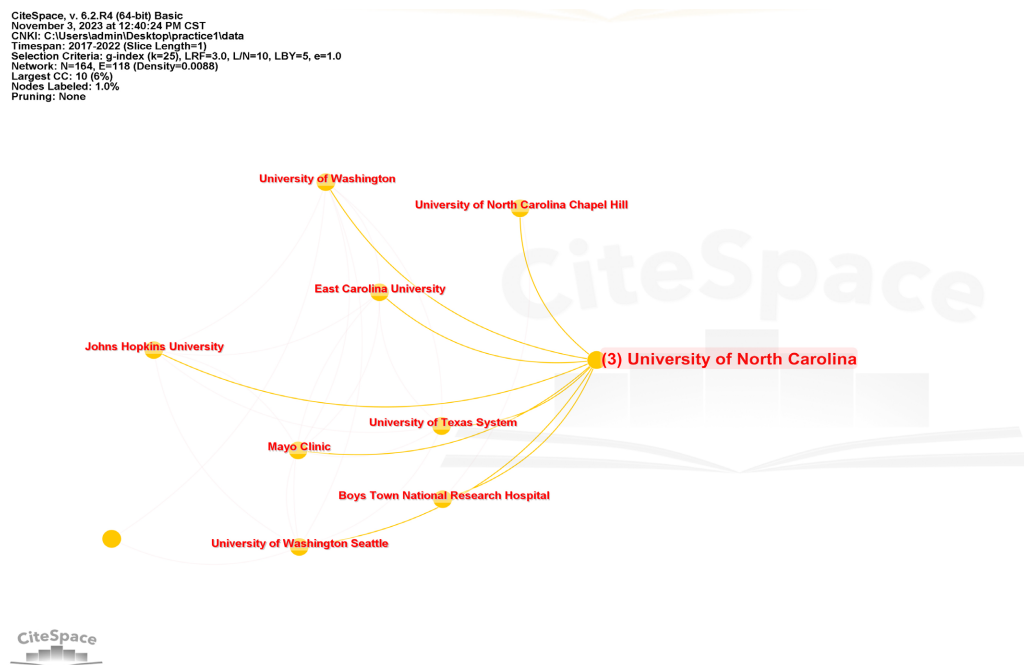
CiteSpace, v. 6.2.R4 (64-bit) Basic
November 3, 2023 at 12:40:24 PM CST
CNKI: C:\Users\admin\Desktop\practice1\data
Timespan: 2017-2022 (Slice Length=1)
Selection Criteria: g-index (k=25), LRF=3.0, L/N=10, LBY=5, e=1.0
Network: N=164, E=118 (Density=0.0088)
Largest CC: 10 (6%)
Nodes Labeled: 1.0%
Pruning: None

University of Washington

University of North Carolina Chapel Hill

East Carolina University

Johns Hopkins University

(3) University of North Carolina

University of Texas System

Mayo Clinic

Boys Town National Research Hospital

University of Washington Seattle

CiteSpace

CiteSpace